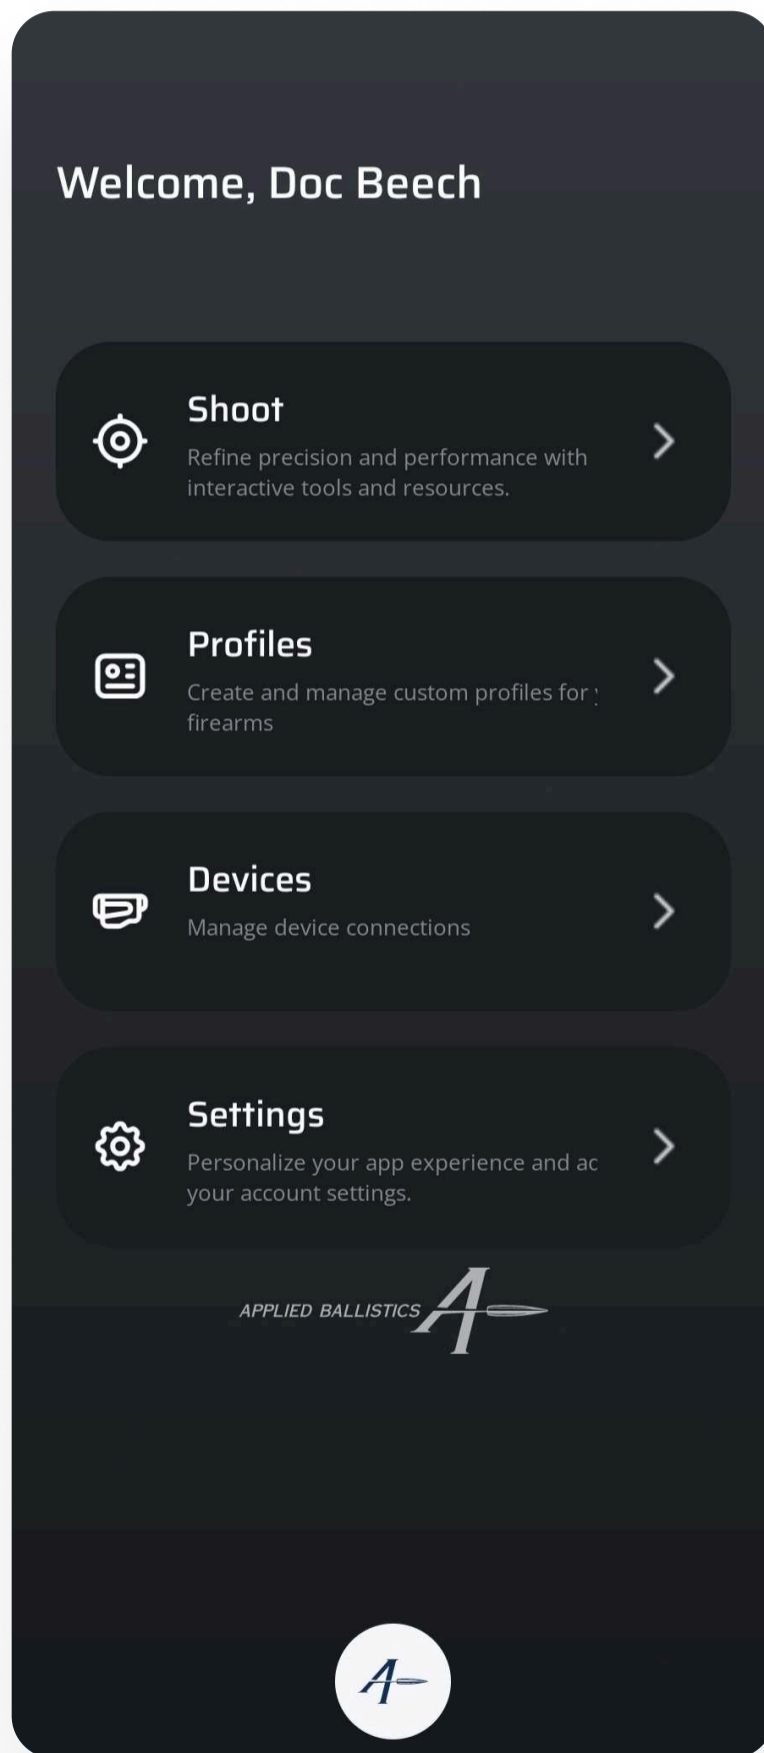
Welcome, Doc Beech

Shoot
Refine precision and performance with interactive tools and resources.

Profiles
Create and manage custom profiles for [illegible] firearms

Devices
Manage device connections

Settings
Personalize your app experience and ac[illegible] your account settings.

APPLIED BALLISTICS A

A